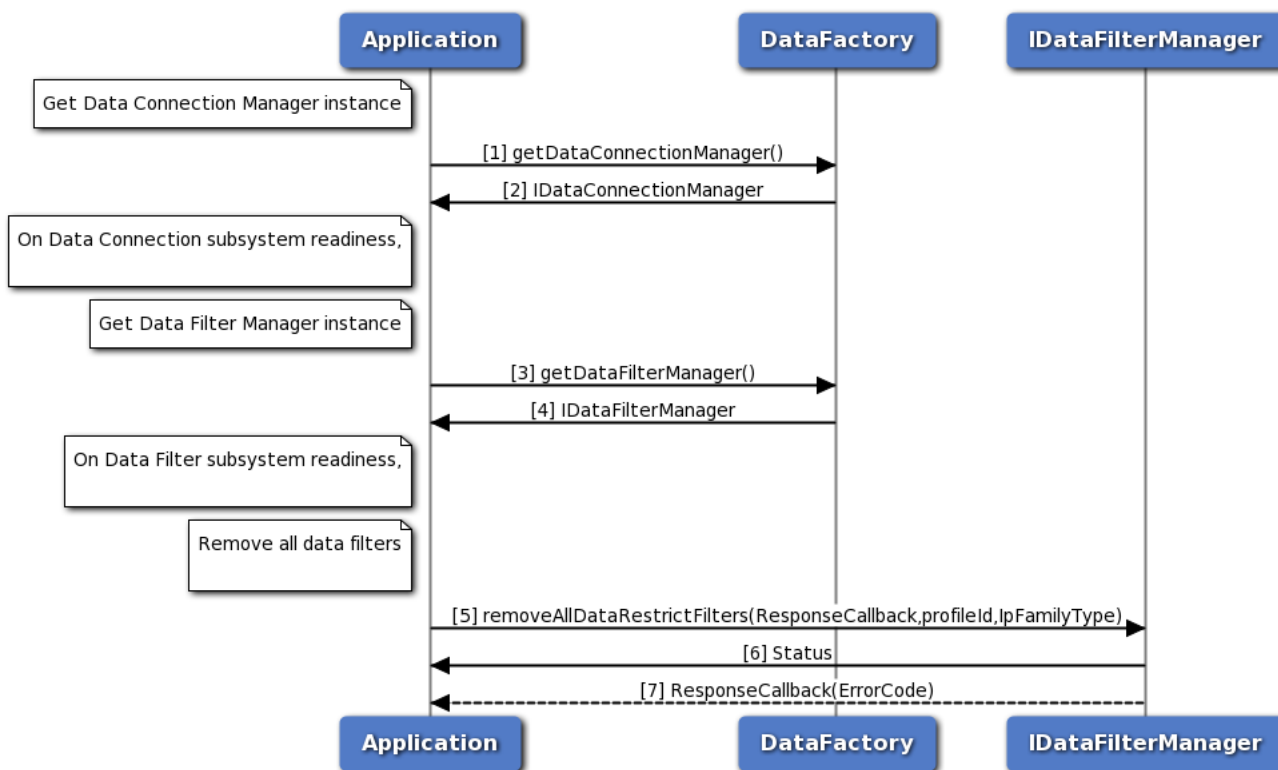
Application

DataFactory

IDataFilterManager

Get Data Connection Manager instance

[1] getDataConnectionManager()

[2] IDataConnectionManager

On Data Connection subsystem readiness,

Get Data Filter Manager instance

[3] getDataFilterManager()

[4] IDataFilterManager

On Data Filter subsystem readiness,

Remove all data filters

[5] removeAllDataRestrictFilters(ResponseCallback,profileId,IpFamilyType)

[6] Status

[7] ResponseCallback(ErrorCode)

Application

DataFactory

IDataFilterManager